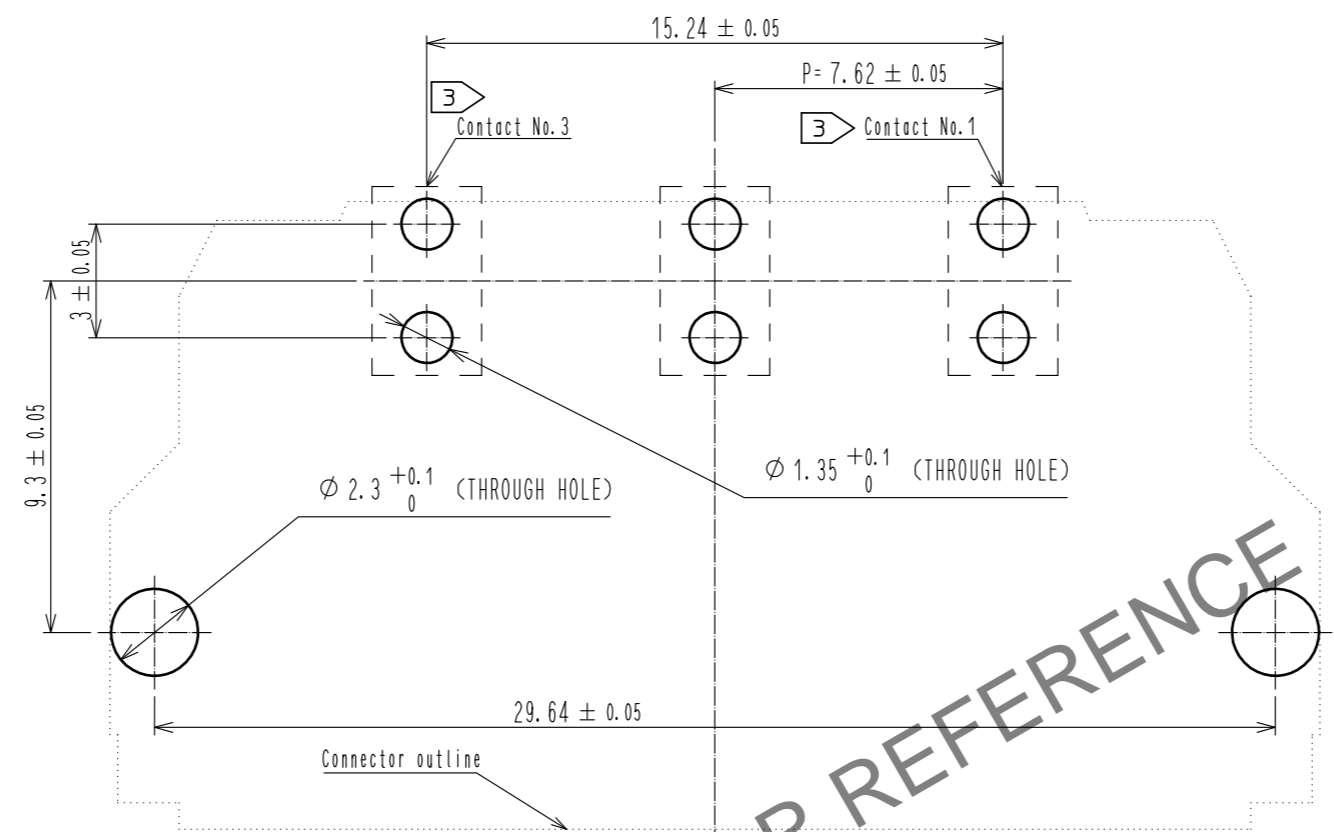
$15.24 \pm 0.05$

$P= 7.62 \pm 0.05$

3

Contact No.3

3

Contact No.1

$3 \pm 0.05$

$9.3 \pm 0.05$

$\phi\ 1.35\ ^{+0.1}_{0}$ (THROUGH HOLE)

$\phi\ 2.3\ ^{+0.1}_{0}$ (THROUGH HOLE)

$29.64 \pm 0.05$

Connector outline

R REFERENCE